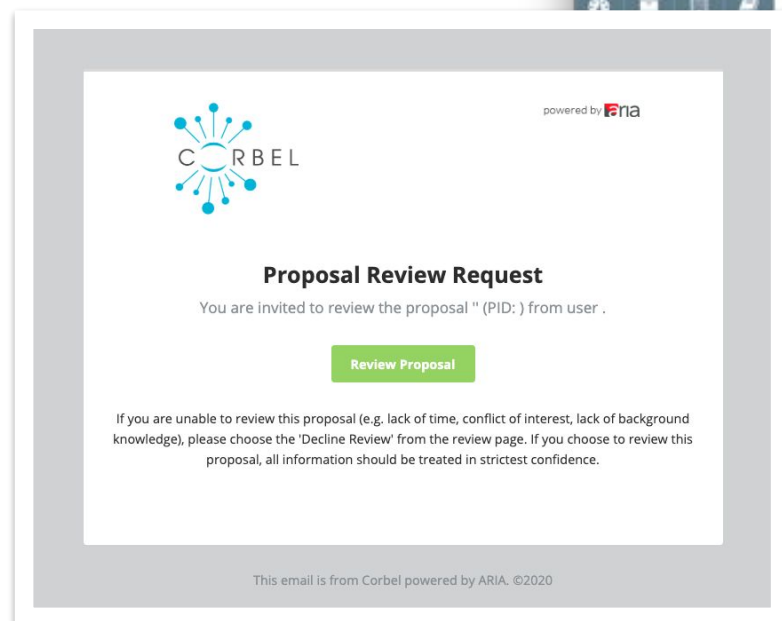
CORBEL

powered by ARIA

Proposal Review Request

You are invited to review the proposal '' (PID: ) from user .

Review Proposal

If you are unable to review this proposal (e.g. lack of time, conflict of interest, lack of background knowledge), please choose the 'Decline Review' from the review page. If you choose to review this proposal, all information should be treated in strictest confidence.

This email is from Corbel powered by ARIA. ©2020